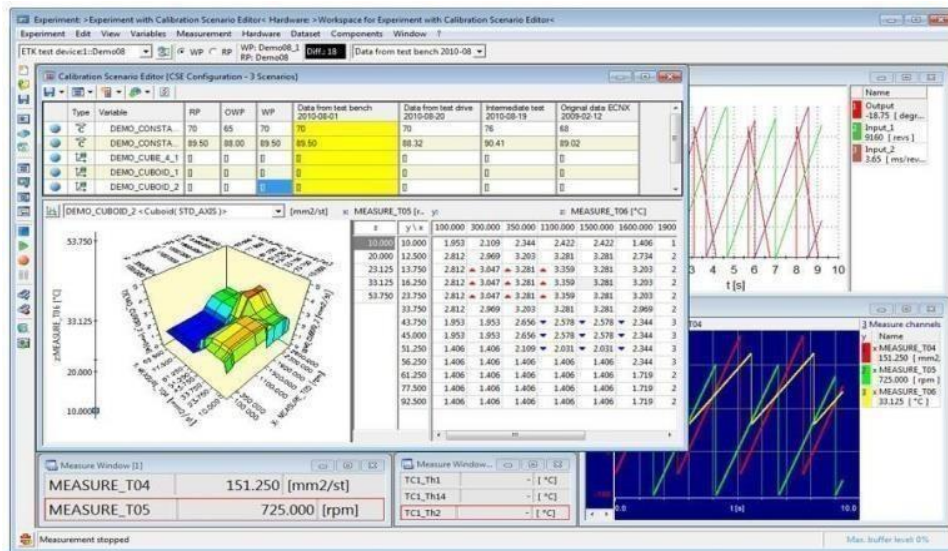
Experiment: >Experiment with Calibration Scenario Editor< Hardware: >Workspace for Experiment with Calibration Scenario Editor<

Experiment Edit View Variables Measurement Hardware Dataset Components Window ?

ETK test device:1:Demo08 WP RP WP: Demo08_1 RP: Demo08 Diff.: 18 Data from test bench 2010-08

Calibration Scenario Editor [CSE Configuration - 3 Scenarios]

| | Type | Variable | RP | OWP | WP | Data from test bench 2010-08-01 | Data from test drive 2010-08-20 | Intermediate test 2010-08-19 | Original data ECNX 2009-02-12 |
|---|---|---|---|---|---|---|---|---|---|
| | | DEMO_CONSTA... | 70 | 65 | 70 | 70 | 70 | 76 | 68 |
| | | DEMO_CONSTA... | 89.50 | 88.00 | 89.50 | 89.50 | 88.32 | 90.41 | 89.02 |
| | | DEMO_CUBE_4_1 | | | | | | | |
| | | DEMO_CUBOID_1 | | | | | | | |
| | | DEMO_CUBOID_2 | | | | | | | |

DEMO_CUBOID_2 <Cuboid( STD_AXIS )> [mm2/st] x: MEASURE_T05 [r... y: z: MEASURE_T06 [°C]

53.750
33.125
20.000
10.000
MEASURE_T06 [°C]

| z | y \ x | 100.000 | 300.000 | 350.000 | 1100.000 | 1500.000 | 1600.000 | 1900 |
|---|---|---|---|---|---|---|---|---|
| 10.000 | 10.000 | 1.953 | 2.109 | 2.344 | 2.422 | 2.422 | 1.406 | 1 |
| 20.000 | 12.500 | 2.812 | 2.969 | 3.203 | 3.281 | 3.281 | 2.734 | 2 |
| 23.125 | 13.750 | 2.812 | 3.047 | 3.281 | 3.359 | 3.281 | 3.203 | 2 |
| 33.125 | 16.250 | 2.812 | 3.047 | 3.281 | 3.359 | 3.281 | 3.203 | 2 |
| 53.750 | 23.750 | 2.812 | 3.047 | 3.281 | 3.359 | 3.281 | 3.203 | 2 |
| | 33.750 | 2.812 | 2.969 | 3.203 | 3.281 | 3.281 | 2.969 | 2 |
| | 43.750 | 1.953 | 1.953 | 2.656 | 2.578 | 2.578 | 2.344 | 3 |
| | 45.000 | 1.953 | 1.953 | 2.656 | 2.578 | 2.578 | 2.344 | 3 |
| | 51.250 | 1.406 | 1.406 | 2.109 | 2.031 | 2.031 | 2.344 | 3 |
| | 56.250 | 1.406 | 1.406 | 1.406 | 1.406 | 1.406 | 2.344 | 3 |
| | 61.250 | 1.406 | 1.406 | 1.406 | 1.406 | 1.406 | 1.719 | 2 |
| | 77.500 | 1.406 | 1.406 | 1.406 | 1.406 | 1.406 | 1.719 | 2 |
| | 92.500 | 1.406 | 1.406 | 1.406 | 1.406 | 1.406 | 1.719 | 2 |

Name
Output -18.75 [ degr...
Input_1 9160 [ revs ]
Input_2 3.65 [ ms/rev...

3 4 5 6 7 8 9 10
t [s]

T04
Measure channels
Name
MEASURE_T04 151.250 [ mm2/
MEASURE_T05 725.000 [ rpm ]
MEASURE_T06 33.125 [ °C ]

0.0 t[s] 10.0

Measure Window [1]
MEASURE_T04 151.250 [mm2/st]
MEASURE_T05 725.000 [rpm]

Measure Window...
TC1_Th1 - [°C]
TC1_Th14 - [°C]
TC1_Th2 - [°C]

Measurement stopped
Max. buffer level: 0%